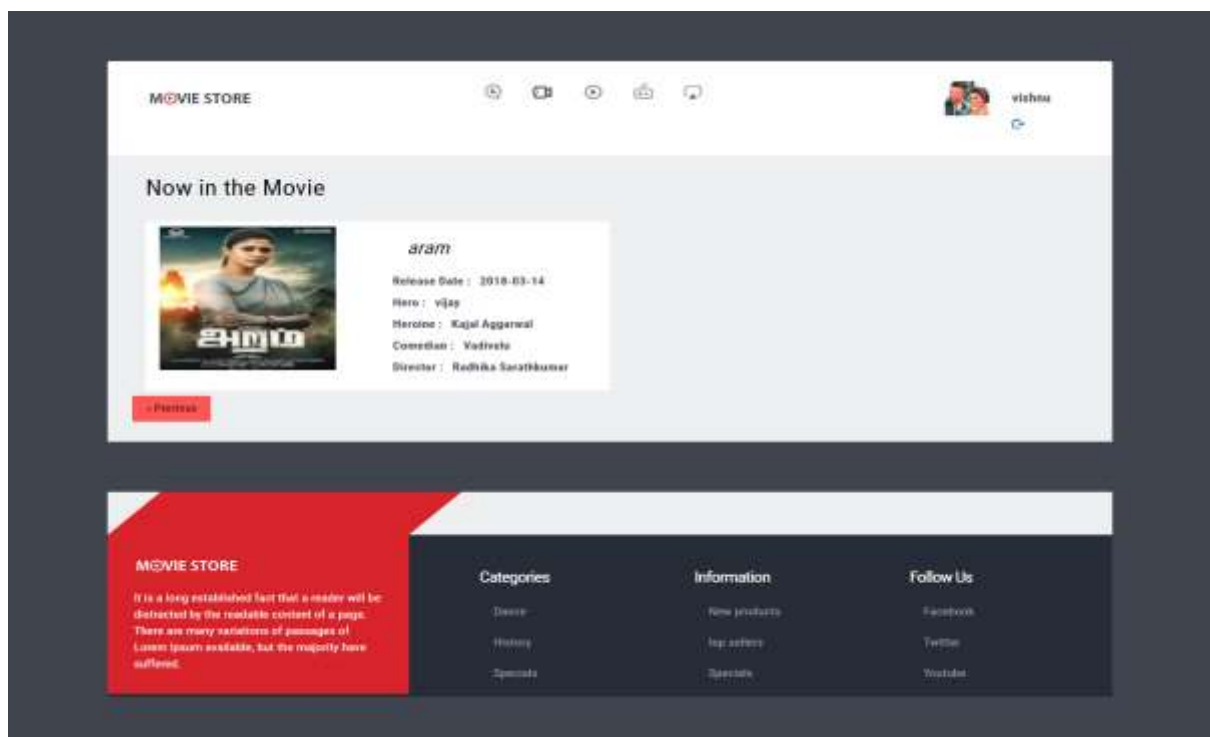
MOVIE STORE

vishnu

Now in the Movie

aram

Release Date : 2018-03-14

Hero : vijay

Heroine : Kajal Aggarwal

Comedian : Vadivelu

Director : Radhika Sarathkumar

அறம்

« Previous

MOVIE STORE

It is a long established fact that a reader will be distracted by the readable content of a page. There are many variations of passages of Lorem Ipsum available, but the majority have suffered.

Categories

Dance

History

Specials

Information

New products

top sellers

Specials

Follow Us

Facebook

Twitter

Youtube